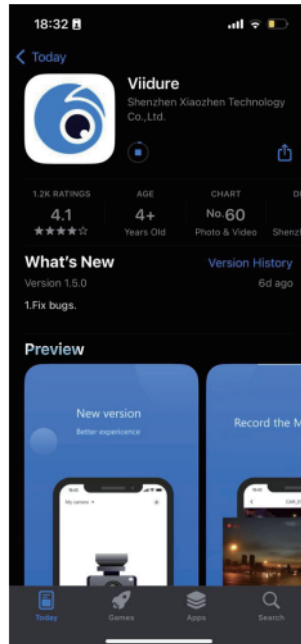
18:32

< Today

Viidure

Shenzhen Xiaozhen Technology Co.,Ltd.

1.2K RATINGS
4.1
★★★★☆

AGE
4+
Years Old

CHART
No.60
Photo & Video

DE
Shenzh

What's New

Version History

Version 1.5.0

6d ago

1.Fix bugs.

Preview

New version

Better experience

My camera

Record the M

Today

Games

Apps

Search